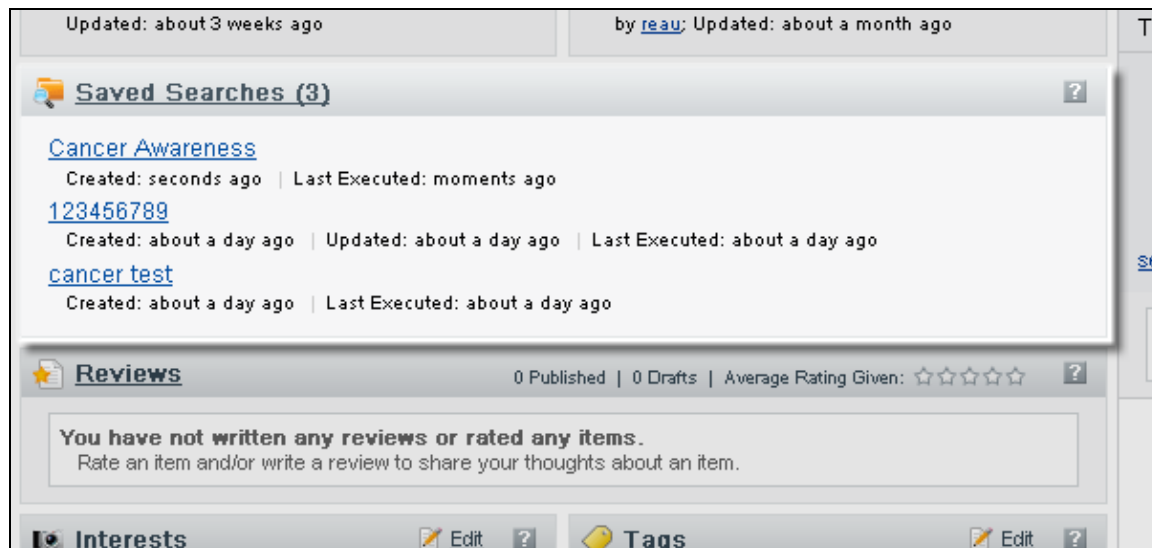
Updated: about 3 weeks ago

by reau; Updated: about a month ago

T

Saved Searches (3)

?

Cancer Awareness
Created: seconds ago | Last Executed: moments ago

123456789
Created: about a day ago | Updated: about a day ago | Last Executed: about a day ago

cancer test
Created: about a day ago | Last Executed: about a day ago

se

Reviews

0 Published | 0 Drafts | Average Rating Given: ☆☆☆☆☆

?

You have not written any reviews or rated any items.
Rate an item and/or write a review to share your thoughts about an item.

Interests

Edit

?

Tags

Edit

?